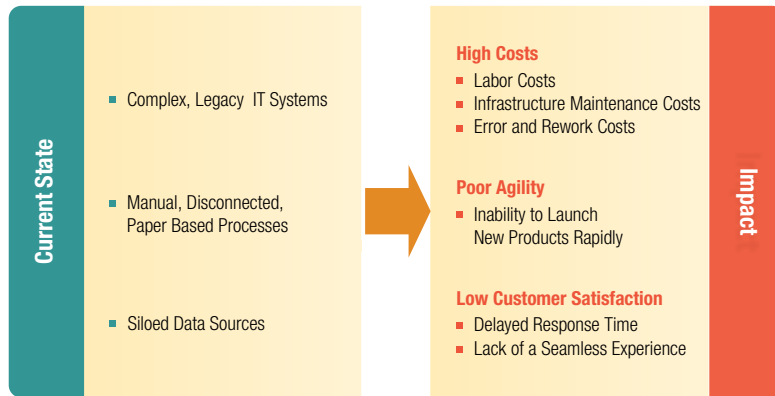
Current State

Complex, Legacy IT Systems

Manual, Disconnected, Paper Based Processes

Siloed Data Sources

High Costs

Labor Costs

Infrastructure Maintenance Costs

Error and Rework Costs

Poor Agility

Inability to Launch New Products Rapidly

Low Customer Satisfaction

Delayed Response Time

Lack of a Seamless Experience

Impact